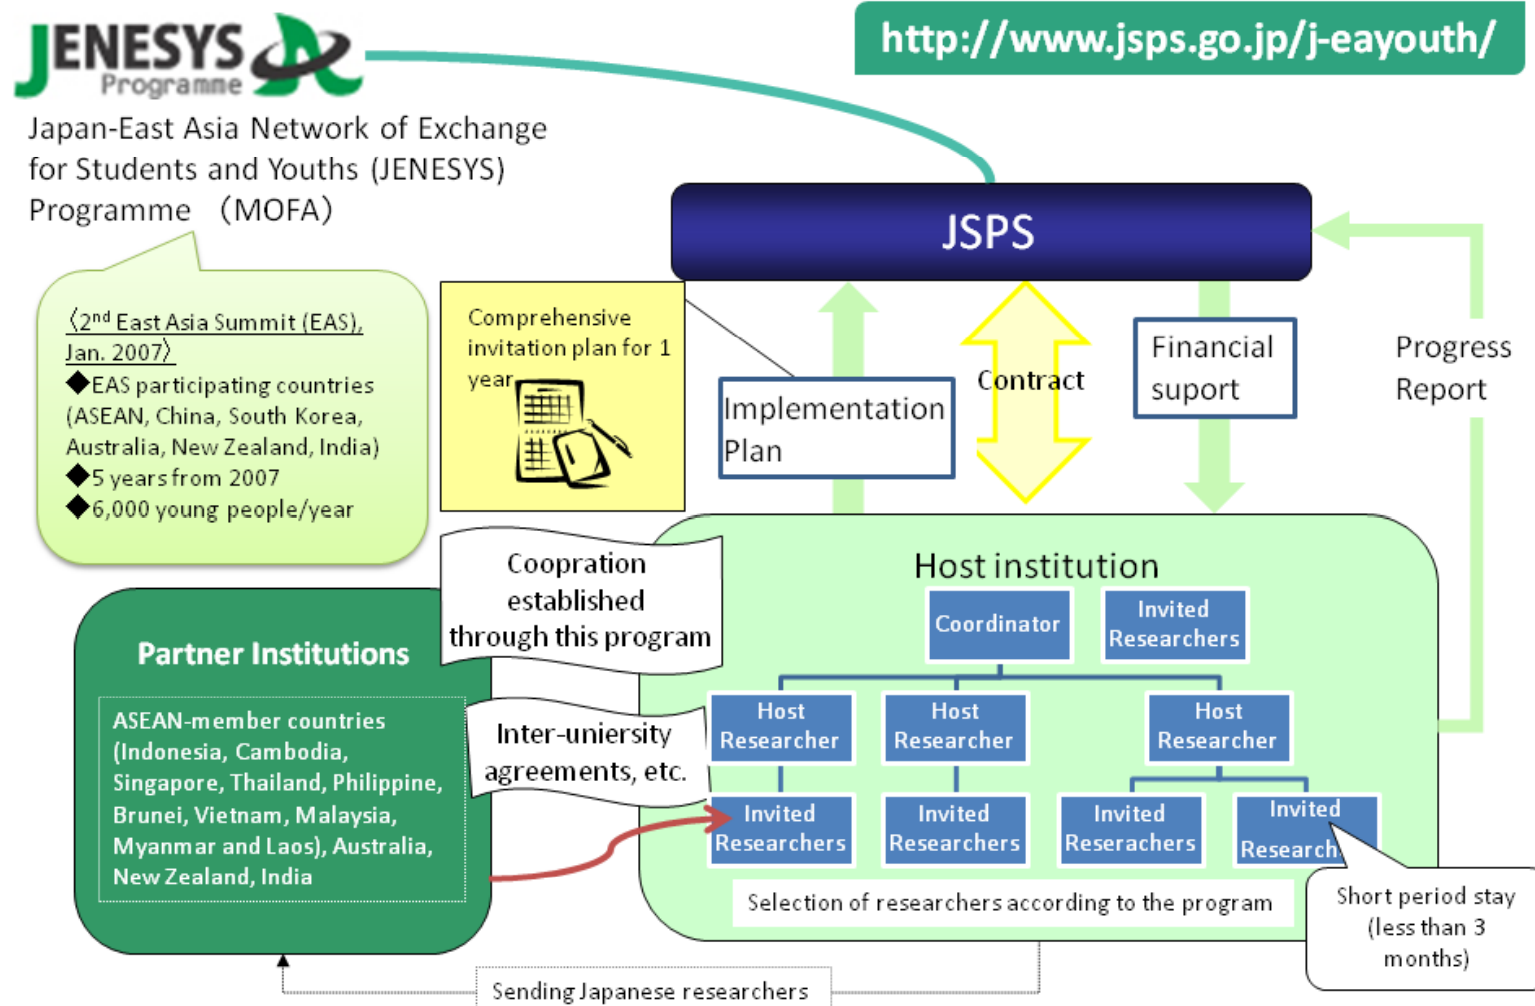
JENESYS Programme

Japan-East Asia Network of Exchange for Students and Youths (JENESYS) Programme (MOFA)

http://www.jsps.go.jp/j-eayouth/

〈2nd East Asia Summit (EAS), Jan. 2007〉
◆EAS participating countries (ASEAN, China, South Korea, Australia, New Zealand, India)
◆5 years from 2007
◆6,000 young people/year

Comprehensive invitation plan for 1 year

JSPS

Implementation Plan

Contract

Financial suport

Progress Report

Coopration established through this program

Partner Institutions

ASEAN-member countries (Indonesia, Cambodia, Singapore, Thailand, Philippine, Brunei, Vietnam, Malaysia, Myanmar and Laos), Australia, New Zealand, India

Inter-uniersity agreements, etc.

Host institution

Coordinator

Invited Researchers

Host Researcher

Host Researcher

Host Researcher

Invited Researchers

Invited Researchers

Invited Reserachers

Invited Research

Selection of researchers according to the program

Short period stay (less than 3 months)

Sending Japanese researchers